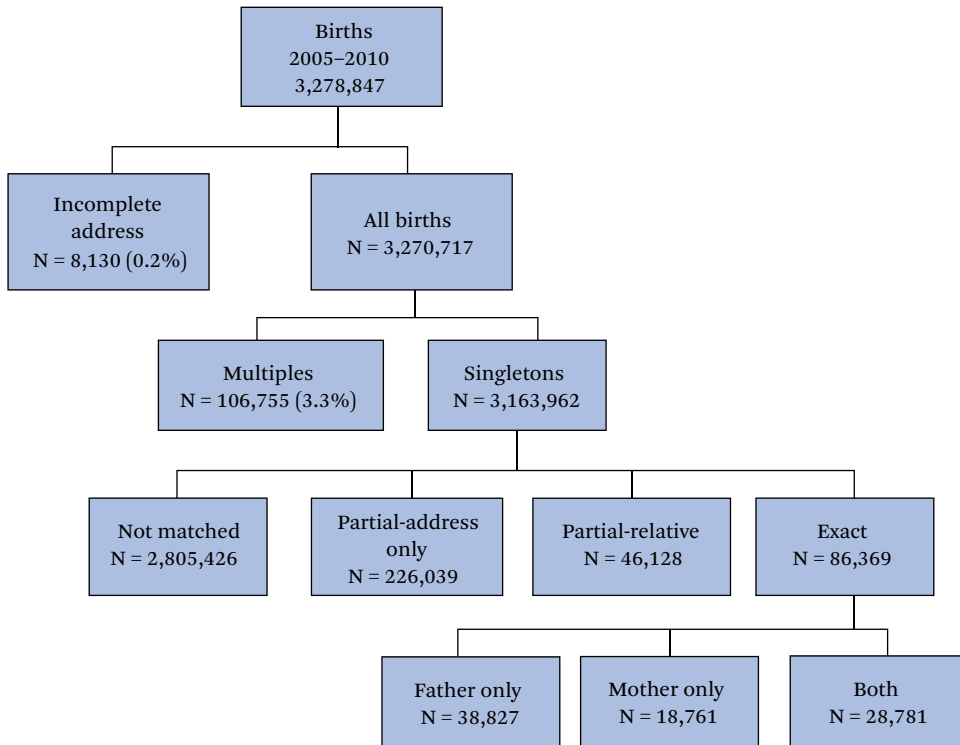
Births
2005–2010
3,278,847

Incomplete address
N = 8,130 (0.2%)

All births
N = 3,270,717

Multiples
N = 106,755 (3.3%)

Singletons
N = 3,163,962

Not matched
N = 2,805,426

Partial-address only
N = 226,039

Partial-relative
N = 46,128

Exact
N = 86,369

Father only
N = 38,827

Mother only
N = 18,761

Both
N = 28,781